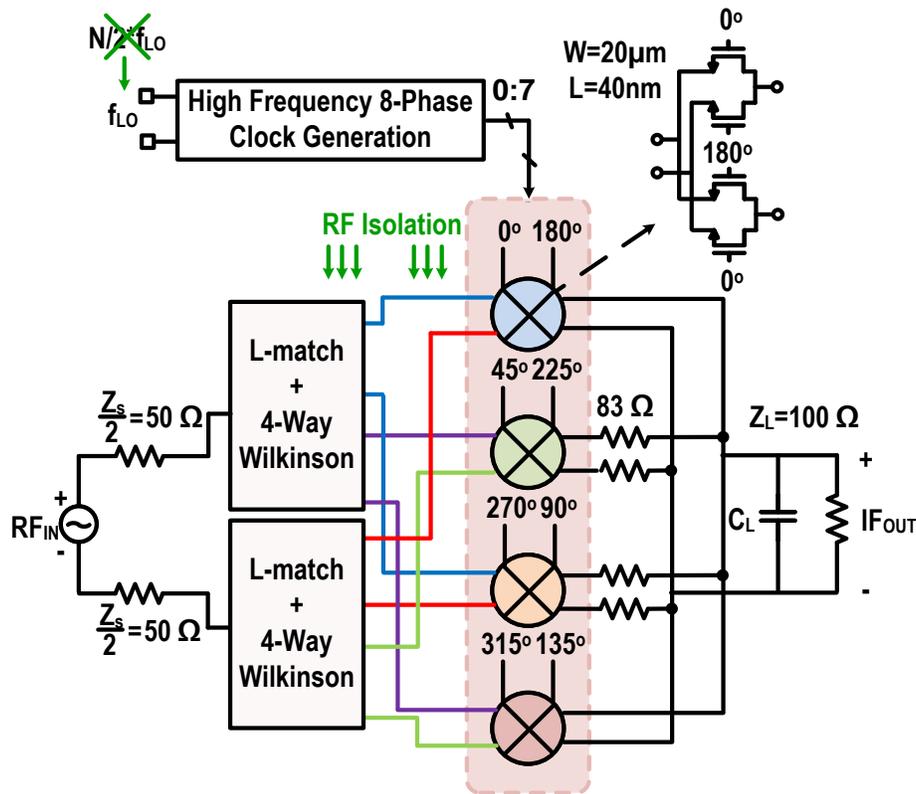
N/2*$f_{LO}$

$f_{LO}$

High Frequency 8-Phase Clock Generation

0:7

W=20µm
L=40nm

0°

180°

0°

RF Isolation

0° 180°

L-match
+
4-Way
Wilkinson

45° 225°

83 Ω

$Z_L$=100 Ω

$\frac{Z_s}{2}$=50 Ω

+

$RF_{IN}$

-

270° 90°

$C_L$

+

$IF_{OUT}$

-

L-match
+
4-Way
Wilkinson

$\frac{Z_s}{2}$=50 Ω

315° 135°